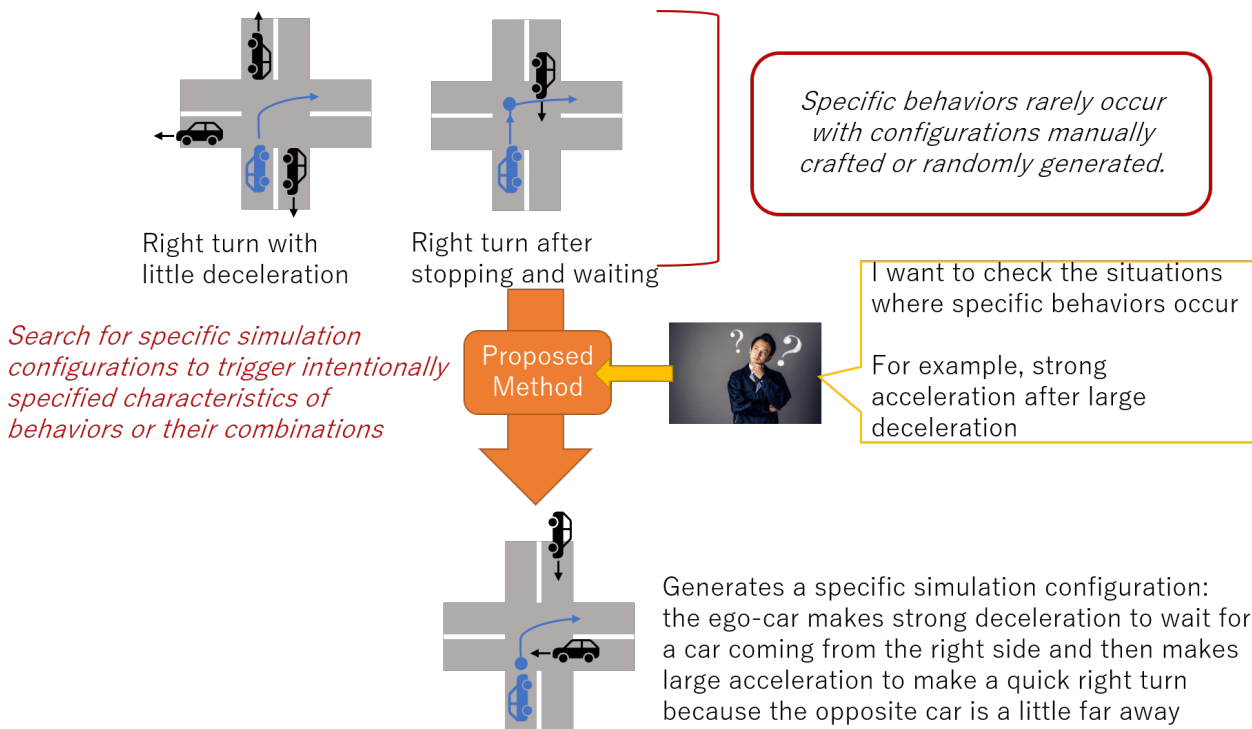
Right turn with little deceleration

Right turn after stopping and waiting

Specific behaviors rarely occur with configurations manually crafted or randomly generated.

I want to check the situations where specific behaviors occur

For example, strong acceleration after large deceleration

Search for specific simulation configurations to trigger intentionally specified characteristics of behaviors or their combinations

Proposed Method

Generates a specific simulation configuration: the ego-car makes strong deceleration to wait for a car coming from the right side and then makes large acceleration to make a quick right turn because the opposite car is a little far away